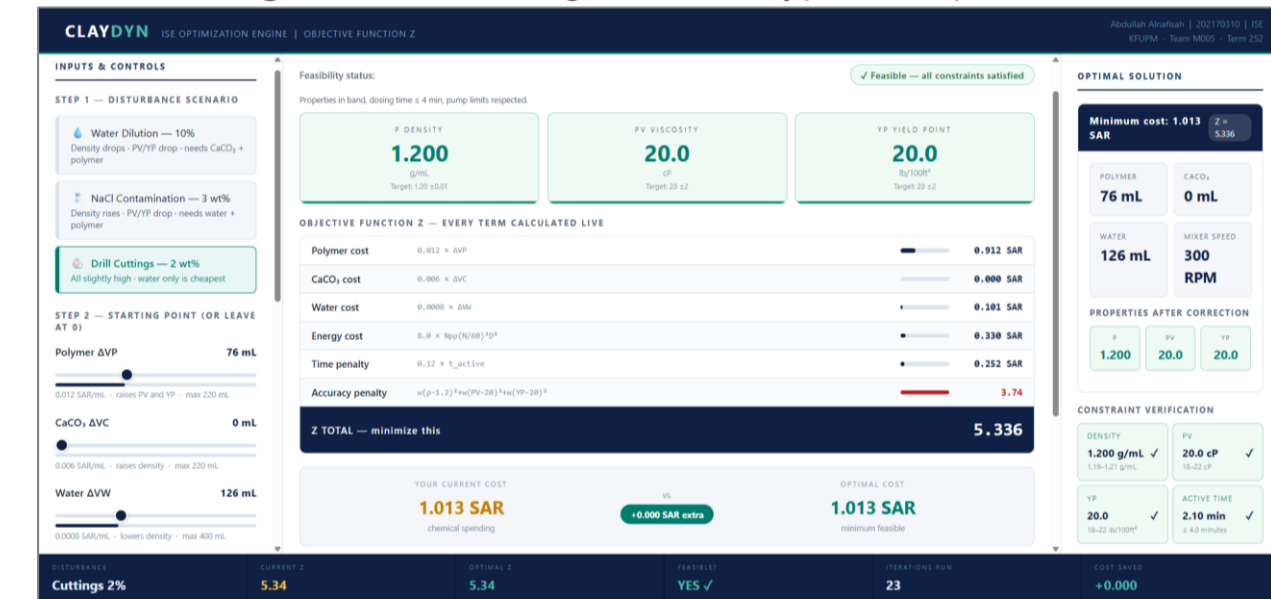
CLAYDYN ISE OPTIMIZATION ENGINE | OBJECTIVE FUNCTION Z

Abdullah Alnafisah | 202170310 | ISE
KFUPM · Team M005 · Term 252

INPUTS & CONTROLS

STEP 1 — DISTURBANCE SCENARIO

Water Dilution — 10%
Density drops · PV/YP drop · needs $CaCO_3$ + polymer

NaCl Contamination — 3 wt%
Density rises · PV/YP drop · needs water + polymer

Drill Cuttings — 2 wt%
All slightly high · water only is cheapest

STEP 2 — STARTING POINT (OR LEAVE AT 0)

Polymer ΔVP 76 mL
0.012 SAR/mL · raises PV and YP · max 220 mL

$CaCO_3$ ΔVC 0 mL
0.006 SAR/mL · raises density · max 220 mL

Water ΔVW 126 mL
0.0008 SAR/mL · lowers density · max 400 mL

Feasibility status:
✓ Feasible — all constraints satisfied
Properties in band, dosing time ≤ 4 min, pump limits respected.

P DENSITY
1.200
g/mL
Target: 1.20 ±0.01

PV VISCOSITY
20.0
cP
Target: 20 ±2

YP YIELD POINT
20.0
lb/100ft²
Target: 20 ±2

OBJECTIVE FUNCTION Z — EVERY TERM CALCULATED LIVE

| | | |
|---|---|---|
| Polymer cost | 0.012 × ΔVP | 0.912 SAR |
| $CaCO_3$ cost | 0.006 × ΔVC | 0.000 SAR |
| Water cost | 0.0008 × ΔVW | 0.101 SAR |
| Energy cost | 8.0 × Npp(N/60)³D⁵ | 0.330 SAR |
| Time penalty | 0.12 × t_active | 0.252 SAR |
| Accuracy penalty | w(ρ-1.2)²+w(PV-20)²+w(YP-20)² | 3.74 |
| Z TOTAL — minimize this | | 5.336 |

YOUR CURRENT COST
1.013 SAR
chemical spending

vs.
+0.000 SAR extra

OPTIMAL COST
1.013 SAR
minimum feasible

OPTIMAL SOLUTION

Minimum cost: 1.013 SAR
Z = 5.336

POLYMER 76 mL
$CACO_3$ 0 mL
WATER 126 mL
MIXER SPEED 300 RPM

PROPERTIES AFTER CORRECTION
P 1.200
PV 20.0
YP 20.0

CONSTRAINT VERIFICATION
DENSITY 1.200 g/mL ✓ 1.19–1.21 g/mL
PV 20.0 cP ✓ 18–22 cP
YP 20.0 ✓ 18–22 lb/100ft²
ACTIVE TIME 2.10 min ✓ ≤ 4.0 minutes

DISTURBANCE Cuttings 2%
CURRENT Z 5.34
OPTIMAL Z 5.34
FEASIBLE? YES ✓
ITERATIONS RUN 23
COST SAVED +0.000